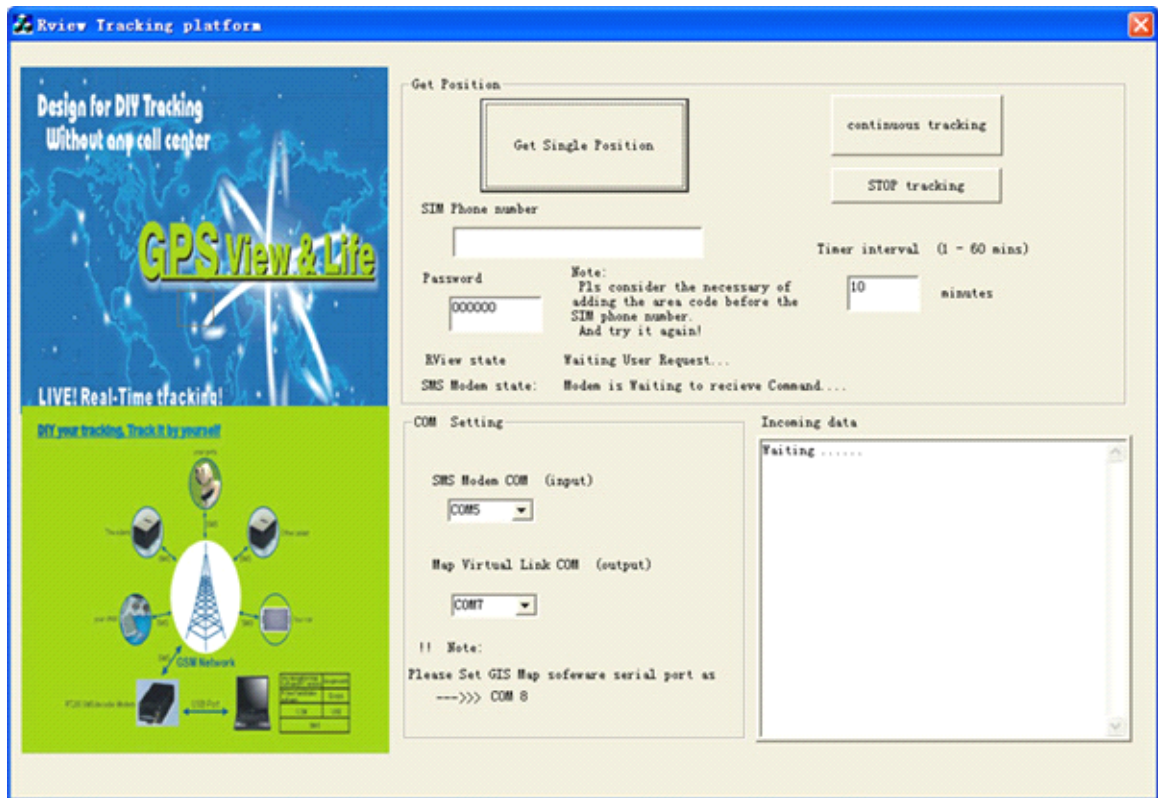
Rview Tracking platform

Design for DIY Tracking
Without any call center

GPS View & Life

LIVE! Real-Time tracking!

DIY your tracking, Track it by yourself

GSM Network

Get Position

Get Single Position

continuous tracking

STOP tracking

SIM Phone number

Timer interval (1 - 60 mins)

Password

000000

Note:
Pls consider the necessary of adding the area code before the SIM phone number.
And try it again!

10

minutes

RView state Waiting User Request...

SMS Modem state: Modem is Waiting to recieve Command....

COM Setting

SMS Modem COM (input)

COM5

Map Virtual Link COM (output)

COM7

!! Note:

Please Set GIS Map sofeware serial port as
--->>> COM 8

Incoming data

Waiting ......